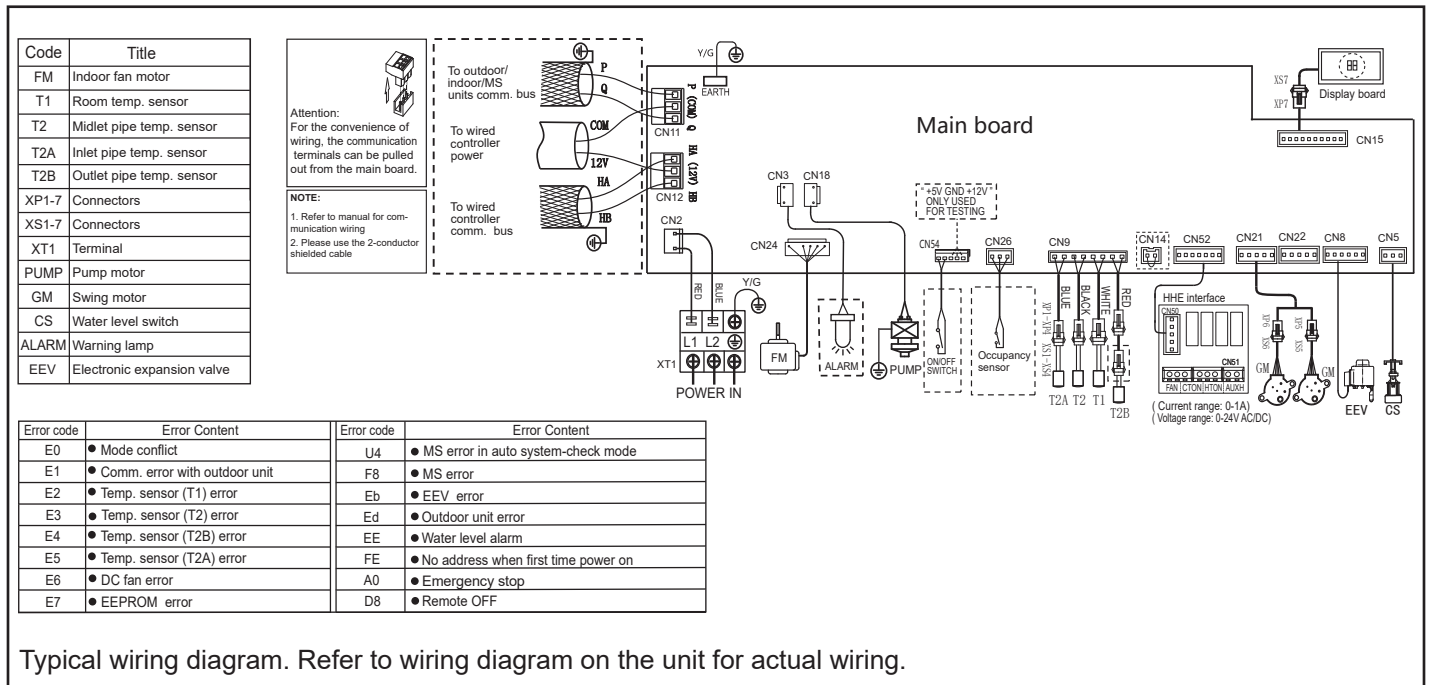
| Code | Title |
|---|---|
| FM | Indoor fan motor |
| T1 | Room temp. sensor |
| T2 | Midlet pipe temp. sensor |
| T2A | Inlet pipe temp. sensor |
| T2B | Outlet pipe temp. sensor |
| XP1-7 | Connectors |
| XS1-7 | Connectors |
| XT1 | Terminal |
| PUMP | Pump motor |
| GM | Swing motor |
| CS | Water level switch |
| ALARM | Warning lamp |
| EEV | Electronic expansion valve |

Attention:
For the convenience of wiring, the communication terminals can be pulled out from the main board.

NOTE:
1. Refer to manual for communication wiring
2. Please use the 2-conductor shielded cable

To outdoor/ indoor/MS units comm. bus

To wired controller power

To wired controller comm. bus

P
Q
COM
12V
HA
HB

P (COM) Q
HA (12V) HB
CN11
CN12

Y/G
EARTH

Main board

XS7
XP7
Display board
CN15

CN3 CN18
+5V GND +12V
ONLY USED FOR TESTING
CN2
CN24
CN54
CN26
CN9
CN14
CN52
CN21
CN22
CN8
CN5

RED
BLUE
Y/G
L1 L2
XT1
POWER IN
FM
ALARM
PUMP
ON/OFF SWITCH
Occupancy sensor

XP1-XP4
XS1-XS4
BLUE
BLACK
WHITE
RED
T2A T2 T1
T2B

HHE interface
CN52
CN51
FAN CTON HTON AUXH
( Current range: 0-1A)
( Voltage range: 0-24V AC/DC)
XP6
XS6
XP5
XS5
GM
GM
EEV
CS

| Error code | Error Content | Error code | Error Content |
|---|---|---|---|
| E0 | ● Mode conflict | U4 | ● MS error in auto system-check mode |
| E1 | ● Comm. error with outdoor unit | F8 | ● MS error |
| E2 | ● Temp. sensor (T1) error | Eb | ● EEV error |
| E3 | ● Temp. sensor (T2) error | Ed | ● Outdoor unit error |
| E4 | ● Temp. sensor (T2B) error | EE | ● Water level alarm |
| E5 | ● Temp. sensor (T2A) error | FE | ● No address when first time power on |
| E6 | ● DC fan error | A0 | ● Emergency stop |
| E7 | ● EEPROM error | D8 | ● Remote OFF |

Typical wiring diagram. Refer to wiring diagram on the unit for actual wiring.